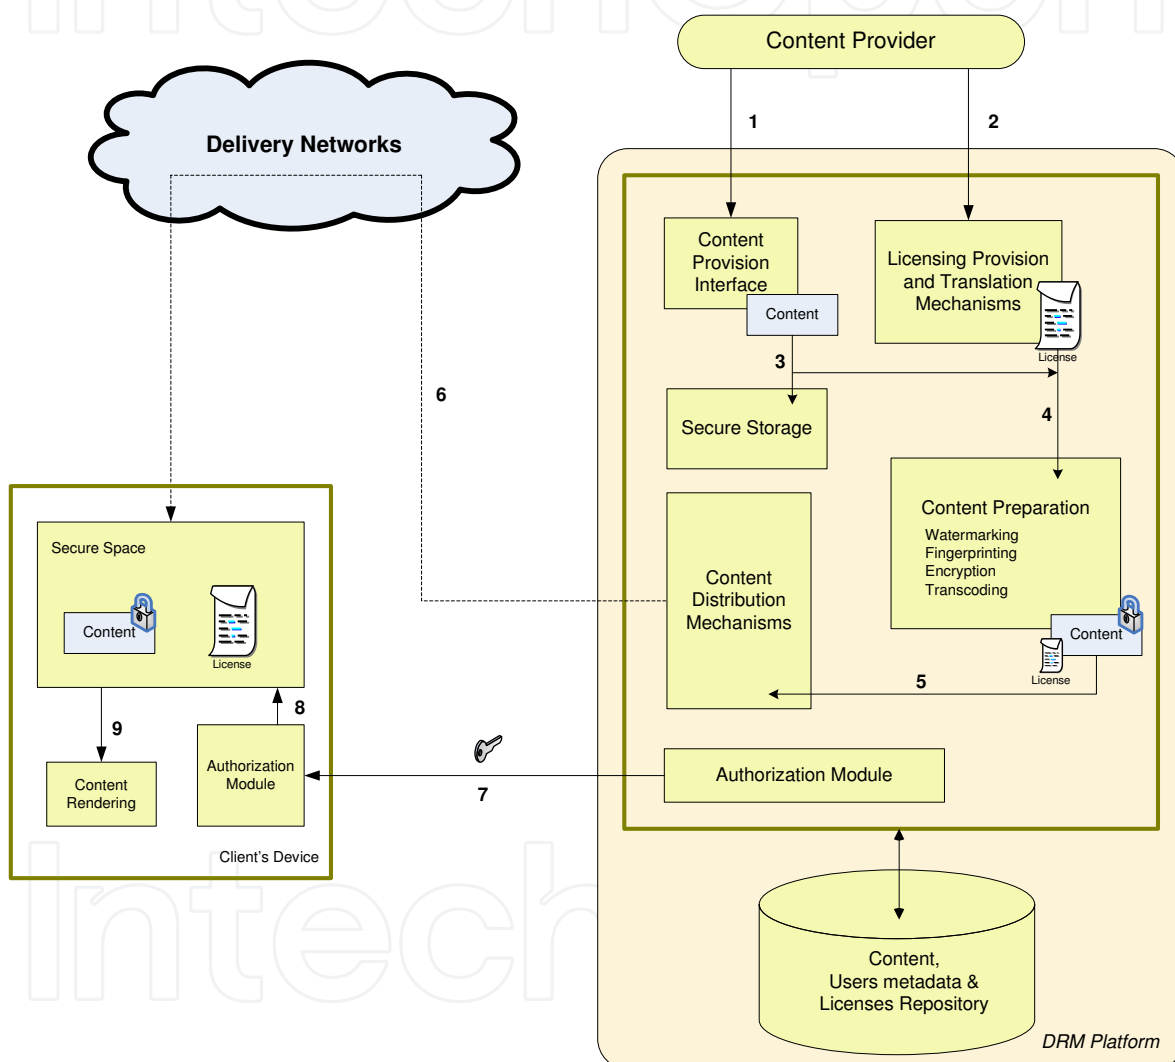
Content Provider

1

2

Delivery Networks

Content Provision Interface

Content

Licensing Provision and Translation Mechanisms

License

3

6

Secure Storage

4

Content Preparation
Watermarking
Fingerprinting
Encryption
Transcoding

Content Distribution Mechanisms

Content

License

5

Secure Space

Content

License

9

8

Content Rendering

Authorization Module

7

Authorization Module

Client's Device

Content,
Users metadata &
Licenses Repository

DRM Platform